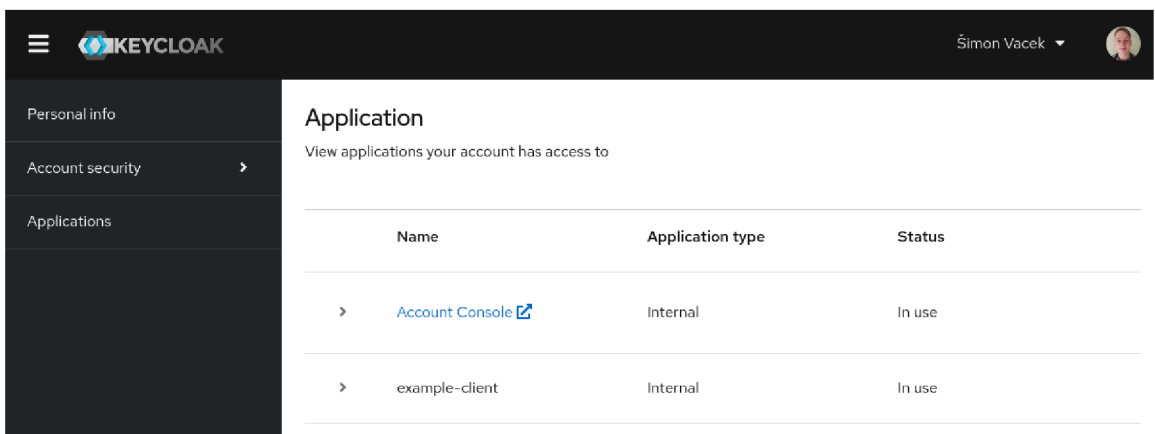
KEYCLOAK

Šimon Vacek

Personal info

Account security

Applications

Application

View applications your account has access to

| | Name | Application type | Status |
|---|---|---|---|
| › | Account Console | Internal | In use |
| › | example-client | Internal | In use |